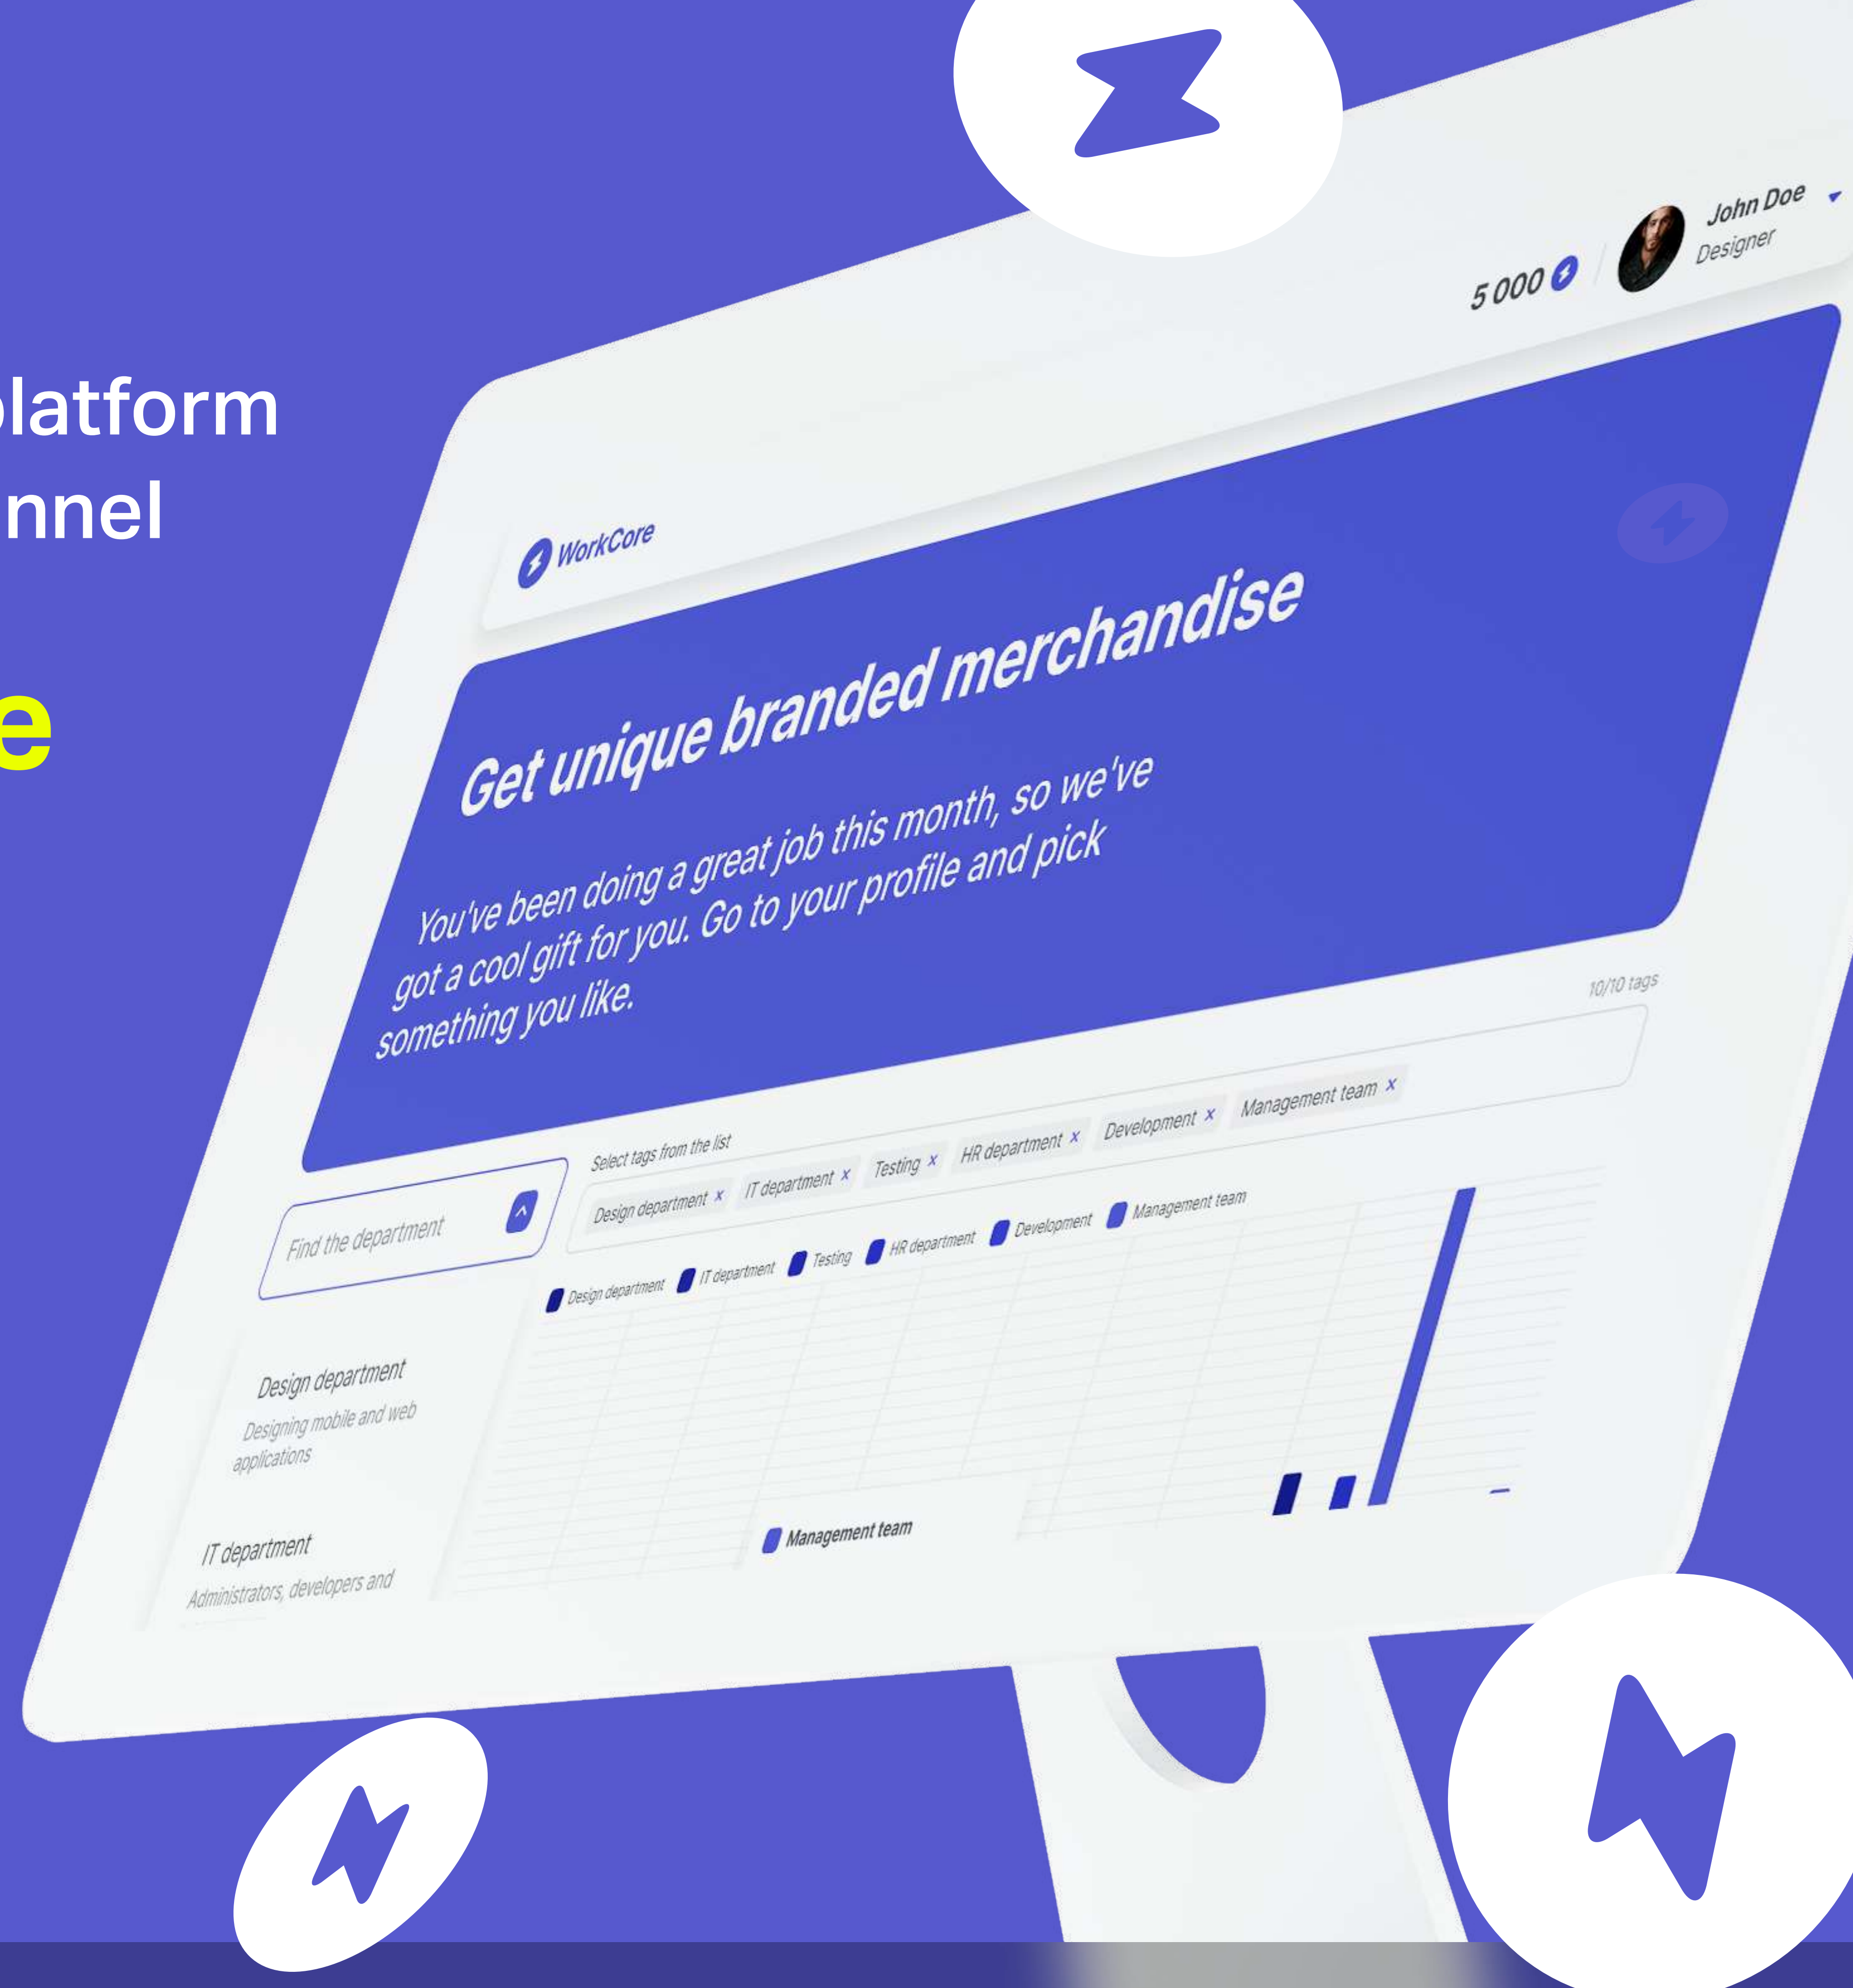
platform
nnel

e

WorkCore

5 000

John Doe
Designer

Get unique branded merchandise

You've been doing a great job this month, so we've got a cool gift for you. Go to your profile and pick something you like.

10/10 tags

Select tags from the list

Design department × IT department × Testing × HR department × Development × Management team ×

Find the department

Design department IT department Testing HR department Development Management team

Design department
Designing mobile and web applications

IT department
Administrators, developers and

Management team